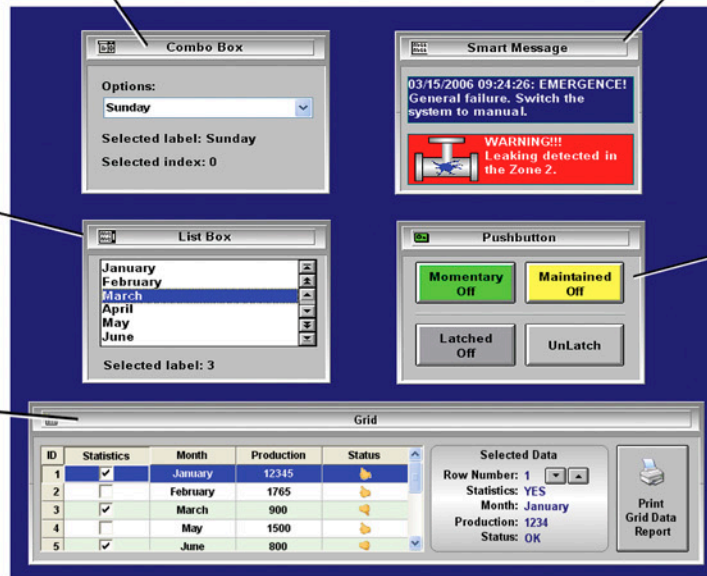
Combo Box

Options:

Sunday

Selected label: Sunday

Selected index: 0

Smart Message

03/15/2006 09:24:26: EMERGENCE! General failure. Switch the system to manual.

WARNING!!! Leaking detected in the Zone 2.

List Box

January
February
March
April
May
June

Selected label: 3

Pushbutton

Momentary Off

Maintained Off

Latched Off

UnLatch

Grid

| ID | Statistics | Month | Production | Status |
|---|---|---|---|---|
| 1 | ✔ | January | 12345 | |
| 2 | | February | 1765 | |
| 3 | ✔ | March | 900 | |
| 4 | | May | 1500 | |
| 5 | ✔ | June | 800 | |

Selected Data

Row Number: 1
Statistics: YES
Month: January
Production: 1234
Status: OK

Print Grid Data Report